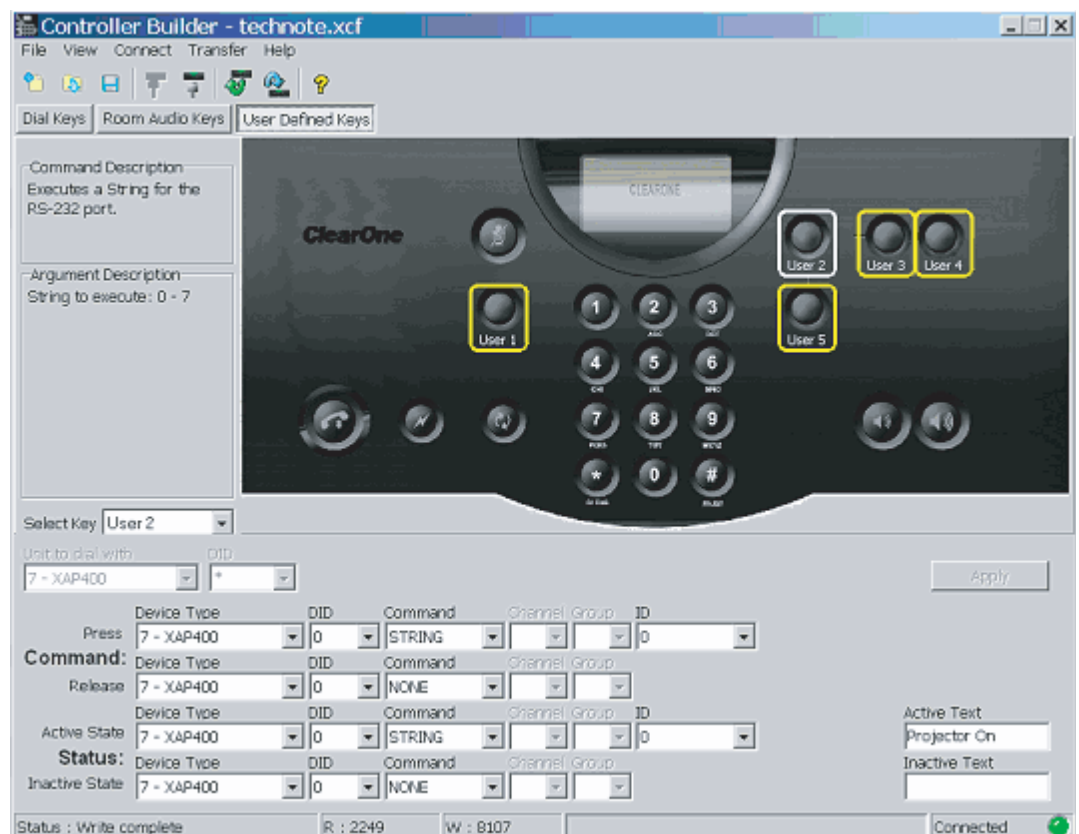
Controller Builder - technote.xcf

File View Connect Transfer Help

Dial Keys | Room Audio Keys | User Defined Keys

Command Description
Executes a String for the RS-232 port.

Argument Description
String to execute: 0 - 7

CLEARONE
ClearOne

User 2 User 3 User 4
User 1 User 5

1 2 3
4 5 6
7 8 9
* 0 #

Select Key User 2

Unit to dial with DID
7 - XAP400 *

Apply

Command:
Press
Device Type: 7 - XAP400 | DID: 0 | Command: STRING | Channel | Group | ID: 0
Release
Device Type: 7 - XAP400 | DID: 0 | Command: NONE | Channel | Group

Status:
Active State
Device Type: 7 - XAP400 | DID: 0 | Command: STRING | Channel | Group | ID: 0
Active Text: Projector On
Inactive State
Device Type: 7 - XAP400 | DID: 0 | Command: NONE | Channel | Group
Inactive Text

Status : Write complete | R : 2249 | W : 8107 | Connected